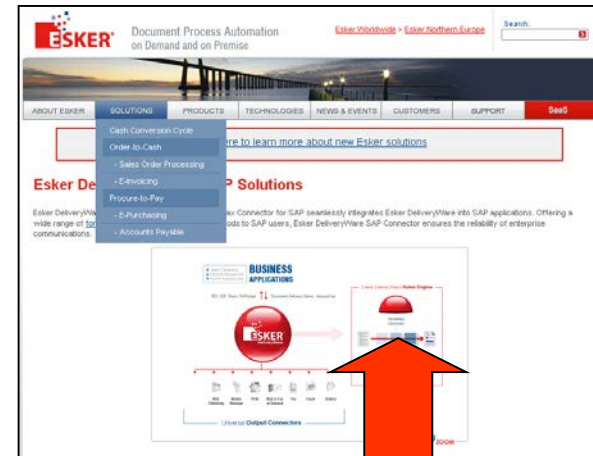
ESKER
Document Process Automation on Demand and on Premise

Esker Worldwide > Esker Northern Europe

Search

ABOUT ESKER | SOLUTIONS | PRODUCTS | TECHNOLOGIES | NEWS & EVENTS | CUSTOMERS | SUPPORT | SaaS

Cash Conversion Cycle
Order-to-Cash
- Sales Order Processing
- E-Invoicing
Procure-to-Pay
- E-Purchasing
- Accounts Payable

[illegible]ere to learn more about new Esker solutions

Esker De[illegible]P Solutions

Esker DeliveryWa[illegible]ax Connector for SAP seamlessly integrates Esker DeliveryWare into SAP applications. Offering a wide range of fo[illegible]ods to SAP users, Esker DeliveryWare SAP Connector ensures the reliability of enterprise communications.

BUSINESS APPLICATIONS

ESKER

Universal Output Connectors

ZOOM